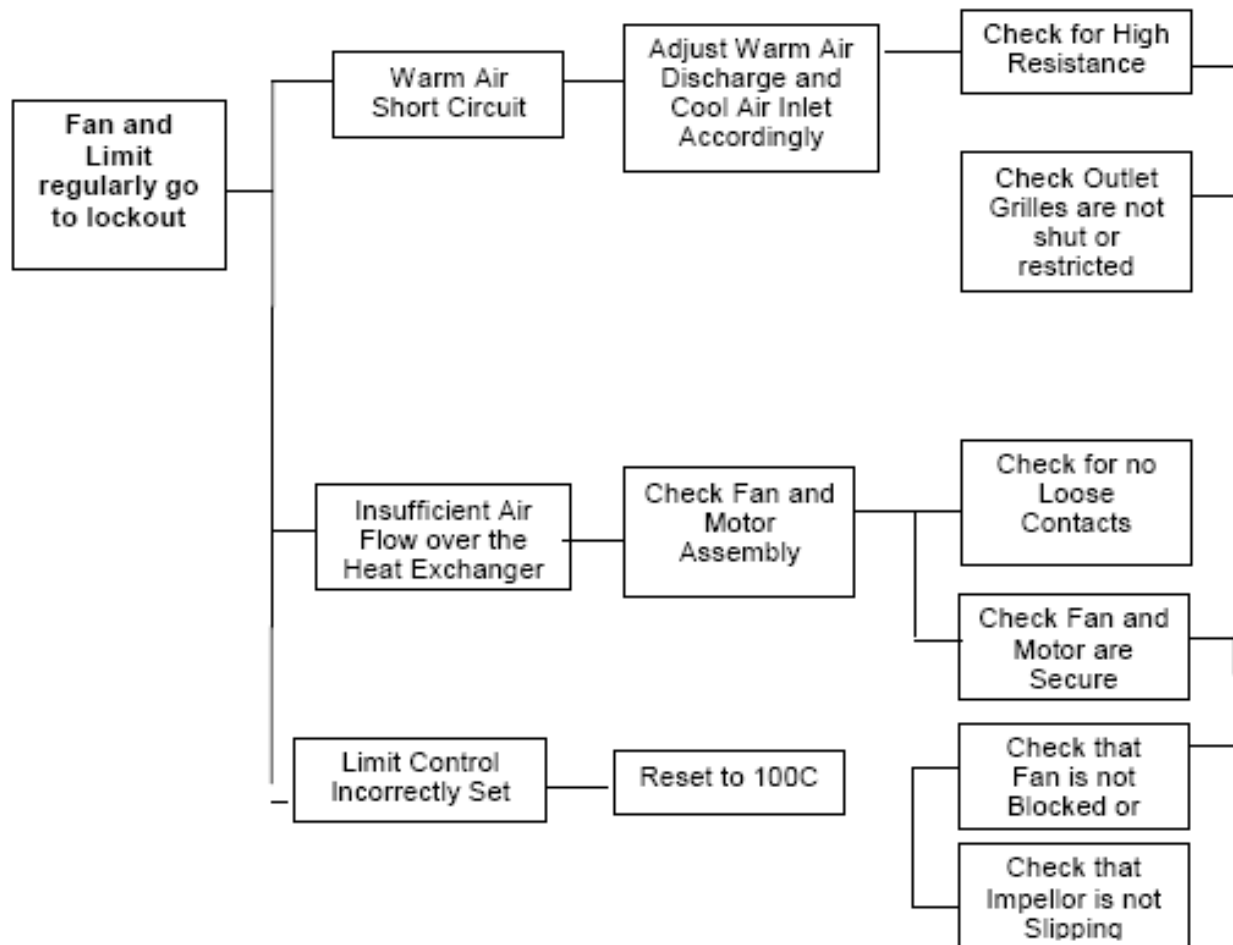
Fan and Limit regularly go to lockout

Warm Air Short Circuit

Adjust Warm Air Discharge and Cool Air Inlet Accordingly

Check for High Resistance

Check Outlet Grilles are not shut or restricted

Insufficient Air Flow over the Heat Exchanger

Check Fan and Motor Assembly

Check for no Loose Contacts

Check Fan and Motor are Secure

Check that Fan is not Blocked or

Check that Impellor is not Slipping

Limit Control Incorrectly Set

Reset to 100C